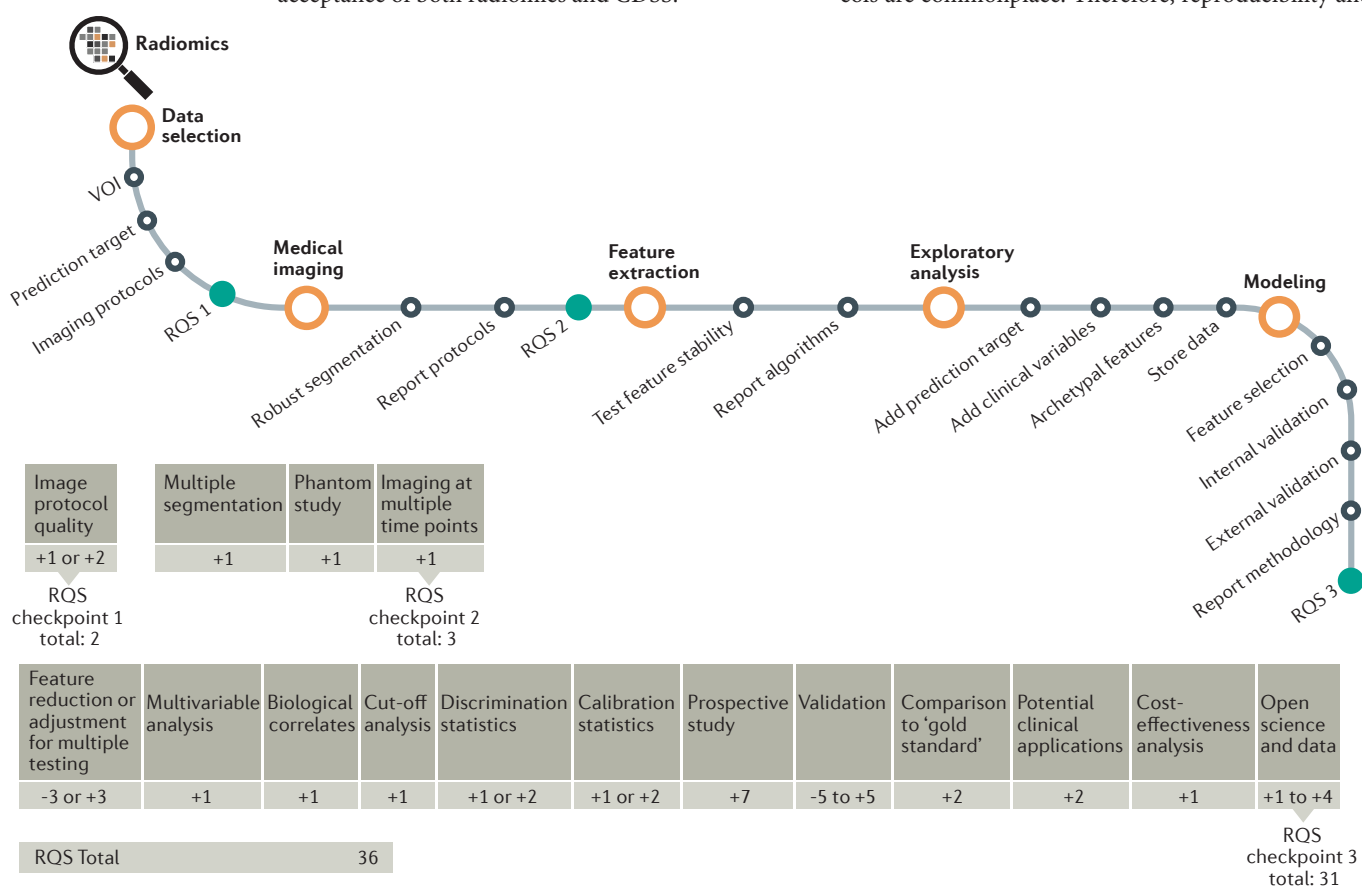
acceptance of both radiomics and CDSS.

cols are commonplace. Therefore, reproducibility and

Radiomics

Data selection

VOI

Prediction target

Imaging protocols

RQS 1

Medical imaging

Robust segmentation

Report protocols

RQS 2

Feature extraction

Test feature stability

Report algorithms

Exploratory analysis

Add prediction target

Add clinical variables

Archetypal features

Store data

Modeling

Feature selection

Internal validation

External validation

Report methodology

RQS 3

| Image protocol quality |
|---|
| +1 or +2 |

RQS checkpoint 1 total: 2

| Multiple segmentation | Phantom study | Imaging at multiple time points |
|---|---|---|
| +1 | +1 | +1 |

RQS checkpoint 2 total: 3

| Feature reduction or adjustment for multiple testing | Multivariable analysis | Biological correlates | Cut-off analysis | Discrimination statistics | Calibration statistics | Prospective study | Validation | Comparison to ‘gold standard’ | Potential clinical applications | Cost-effectiveness analysis | Open science and data |
|---|---|---|---|---|---|---|---|---|---|---|---|
| -3 or +3 | +1 | +1 | +1 | +1 or +2 | +1 or +2 | +7 | -5 to +5 | +2 | +2 | +1 | +1 to +4 |

RQS checkpoint 3 total: 31

| RQS Total | 36 |
|---|---|